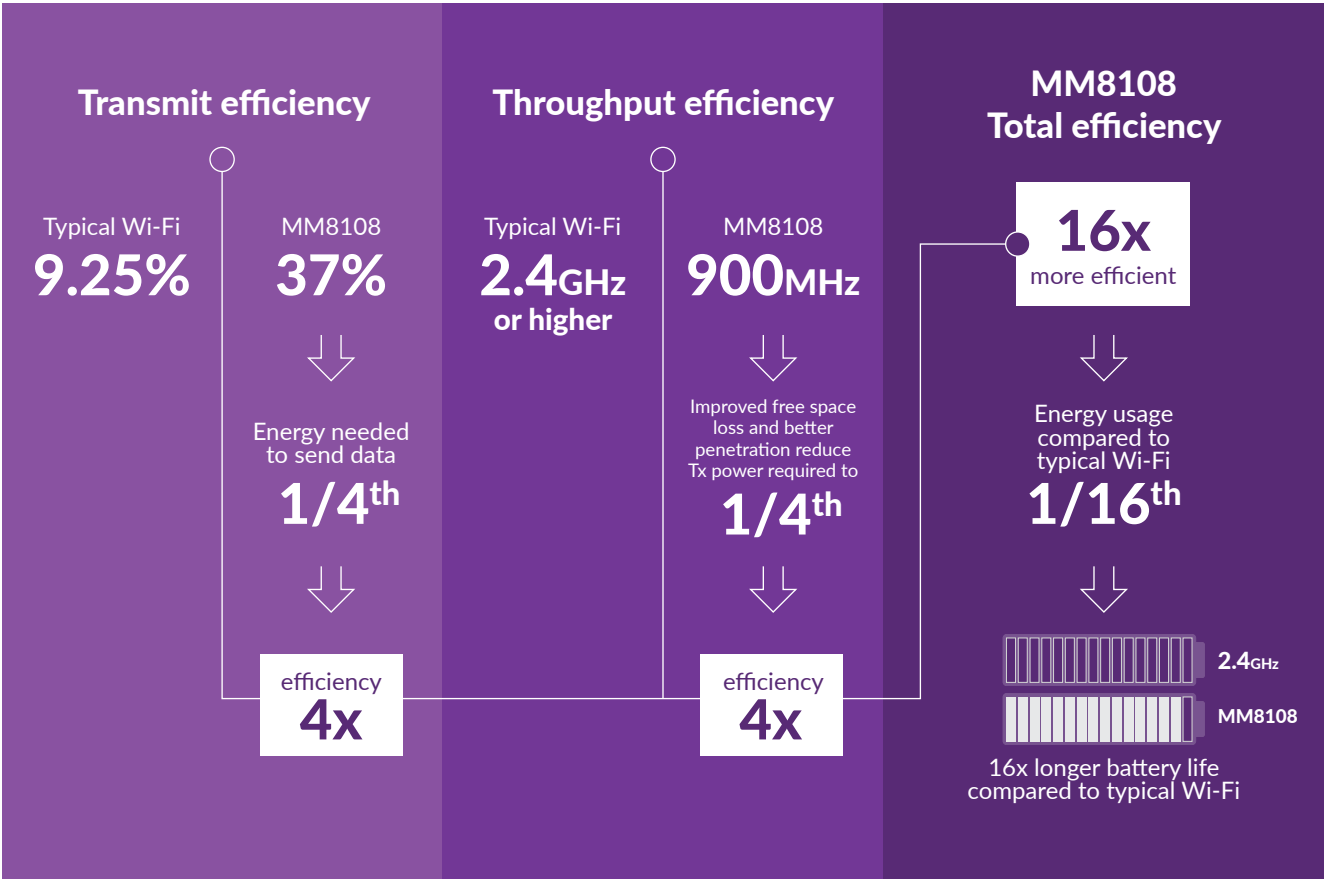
Transmit efficiency

Typical Wi-Fi
9.25%

MM8108
37%

Energy needed to send data
$1/4^{th}$

efficiency
4x

Throughput efficiency

Typical Wi-Fi
2.4GHz or higher

MM8108
900MHz

Improved free space loss and better penetration reduce Tx power required to
$1/4^{th}$

efficiency
4x

MM8108
Total efficiency

16x
more efficient

Energy usage compared to typical Wi-Fi
$1/16^{th}$

2.4GHz
MM8108

16x longer battery life compared to typical Wi-Fi